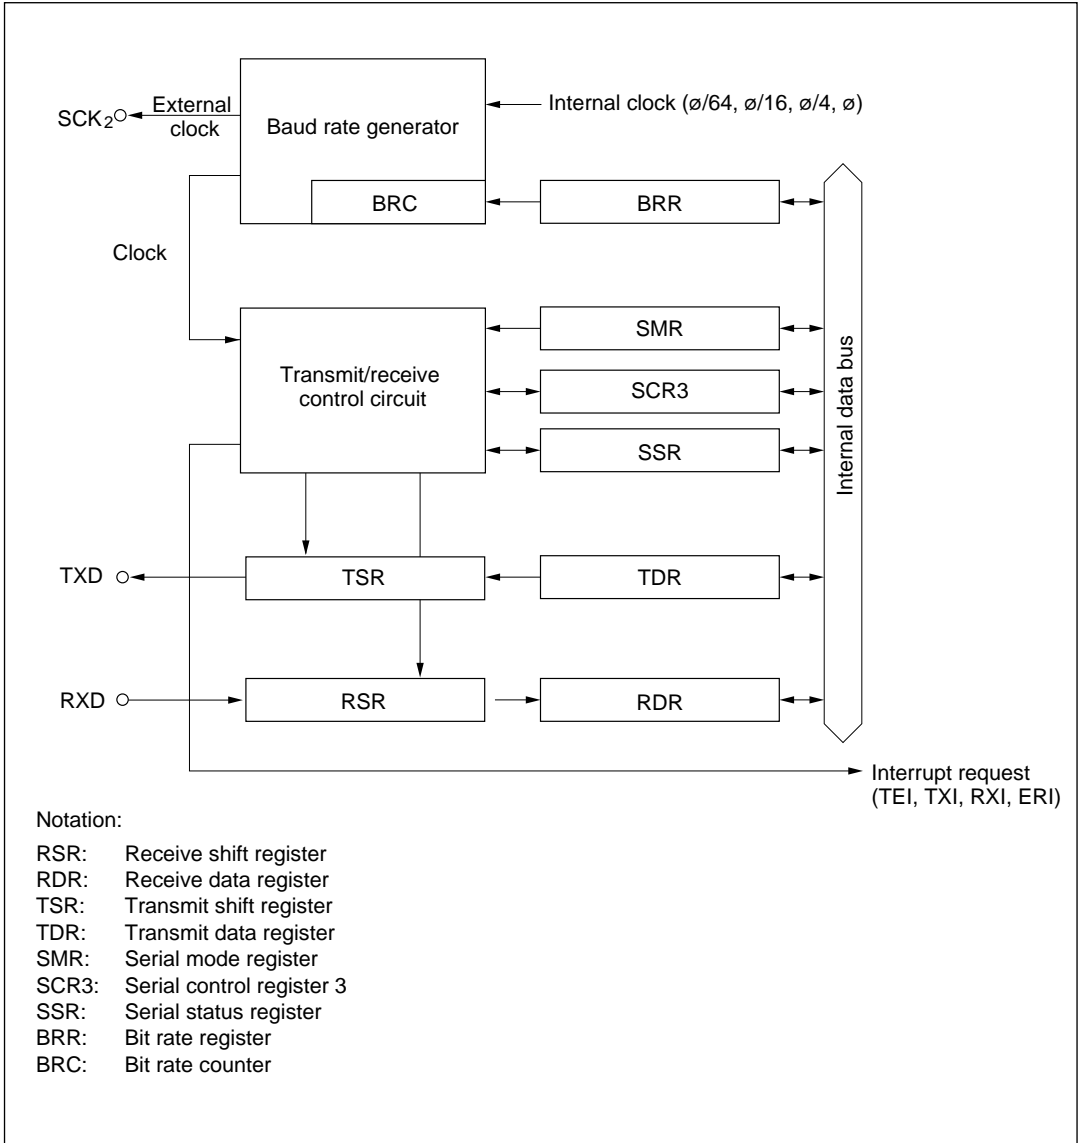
SCK$_2$ External clock

Baud rate generator

Internal clock (ø/64, ø/16, ø/4, ø)

BRC

BRR

Clock

Transmit/receive control circuit

SMR

SCR3

SSR

Internal data bus

TXD

TSR

TDR

RXD

RSR

RDR

Interrupt request (TEI, TXI, RXI, ERI)

Notation:

RSR: Receive shift register
RDR: Receive data register
TSR: Transmit shift register
TDR: Transmit data register
SMR: Serial mode register
SCR3: Serial control register 3
SSR: Serial status register
BRR: Bit rate register
BRC: Bit rate counter